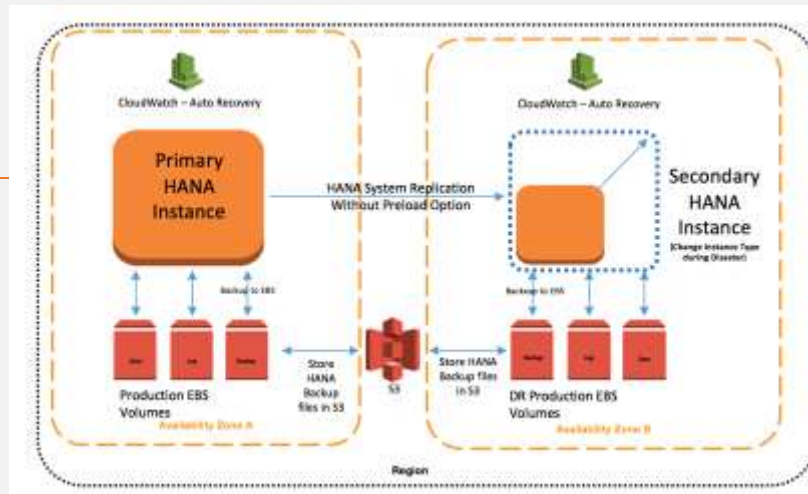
CloudWatch – Auto Recovery

Primary HANA Instance

Backup to EBS

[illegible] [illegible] Backup

Production EBS Volumes

Availability Zone A

HANA System Replication Without Preload Option

Store HANA Backup files in S3

S3

Region

CloudWatch – Auto Recovery

Secondary HANA Instance

(Change Instance Type during Disaster)

Backup to EBS

Backup Log Data

Store HANA Backup files in S3

DR Production EBS Volumes

Availability Zone B